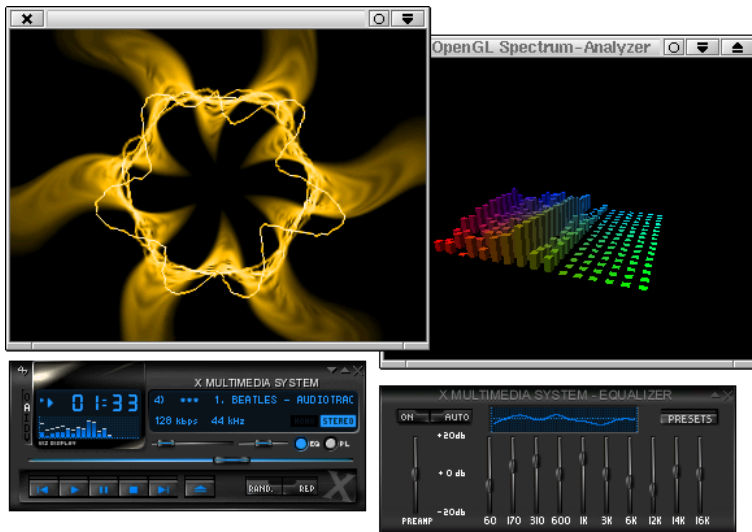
OpenGL Spectrum-Analyzer

X MULTIMEDIA SYSTEM
01:33
1. BEATLES - AUDIOTRAC
128 kbps 44 kHz
MONO STEREO
EQ PL
RAND. REP.

X MULTIMEDIA SYSTEM - EQUALIZER
ON AUTO
PRESETS
+20db
+0db
-20db
PREAMP
60 170 310 600 1K 3K 6K 12K 14K 16K